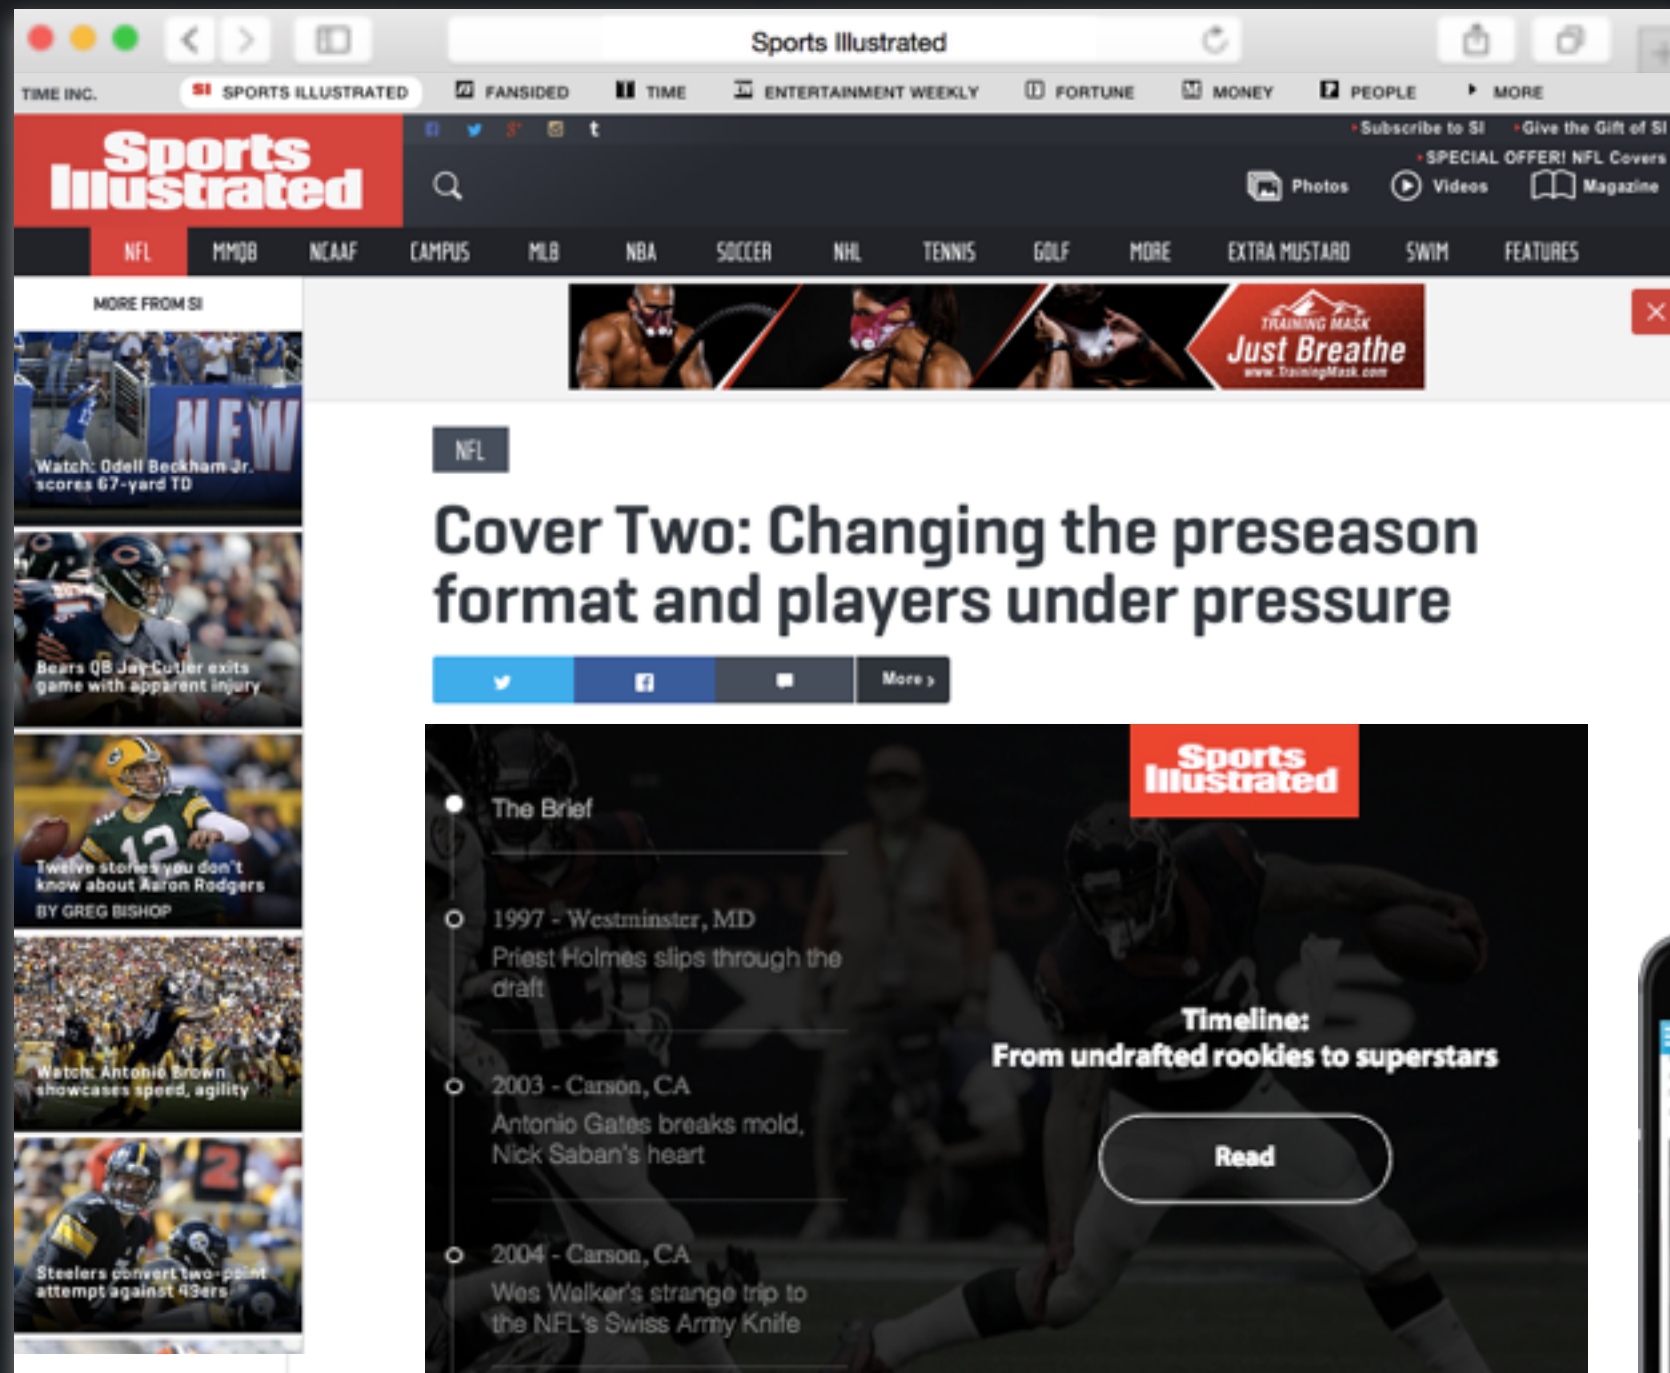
Sports Illustrated

TIME INC. SI SPORTS ILLUSTRATED FANSIDED TIME ENTERTAINMENT WEEKLY FORTUNE MONEY PEOPLE MORE

Sports Illustrated

t

Subscribe to SI • Give the Gift of SI
• SPECIAL OFFER! NFL Covers

Photos Videos Magazine

NFL MMQB NCAAF CAMPUS MLB NBA SOCCER NHL TENNIS GOLF MORE EXTRA MUSTARD SWIM FEATURES

MORE FROM SI

NEW

Watch: Odell Beckham Jr. scores 67-yard TD

Bears QB Jay Cutler exits game with apparent injury

Twelve stories you don't know about Aaron Rodgers
BY GREG BISHOP

Watch: Antonio Brown showcases speed, agility

Steelers convert two-point attempt against 49ers

TRAINING MASK
Just Breathe
www.TrainingMask.com

NFL

Cover Two: Changing the preseason format and players under pressure

More ›

Sports Illustrated

The Brief

1997 - Westminster, MD
Priest Holmes slips through the draft

2003 - Carson, CA
Antonio Gates breaks mold, Nick Saban's heart

2004 - Carson, CA
Wes Walker's strange trip to the NFL's Swiss Army Knife

Timeline:
From undrafted rookies to superstars

Read